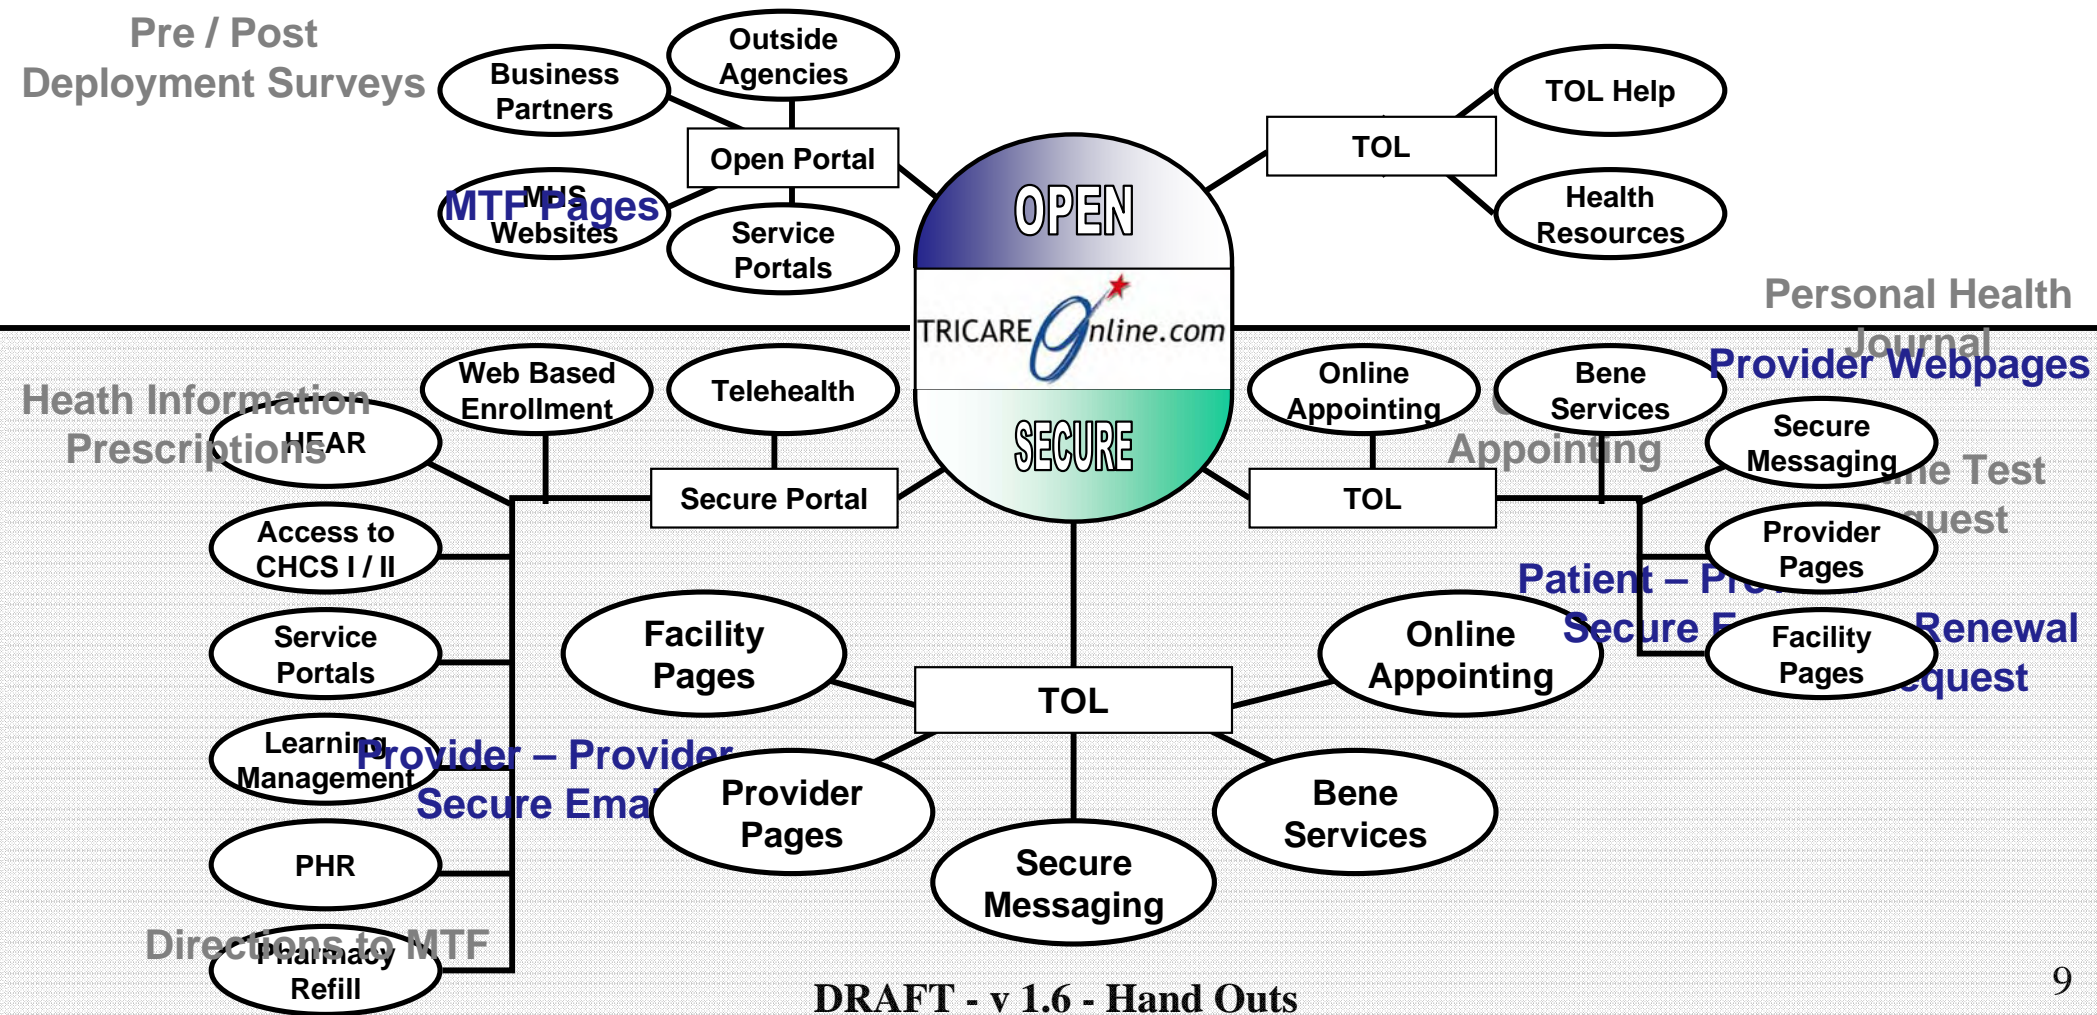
Pre / Post Deployment Surveys

Business Partners

Outside Agencies

Open Portal

MTF Pages

MHS Websites

Service Portals

TOL Help

TOL

Health Resources

OPEN

TRICARE Online.com

SECURE

Personal Health Journal

Provider Webpages

Heath Information

Prescriptions

Web Based Enrollment

Telehealth

HEAR

Secure Portal

Online Appointing

Bene Services

Appointing

Secure Messaging

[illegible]ne Test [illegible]quest

TOL

Access to CHCS I / II

Provider Pages

Patient – Pro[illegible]

Service Portals

Facility Pages

Online Appointing

Secure E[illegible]

Facility Pages

Renewal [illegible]quest

TOL

Learning Management

Provider – Provider

Secure Emai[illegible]

Provider Pages

Bene Services

PHR

Secure Messaging

Directions to MTF

Pharmacy Refill

DRAFT - v 1.6 - Hand Outs

9